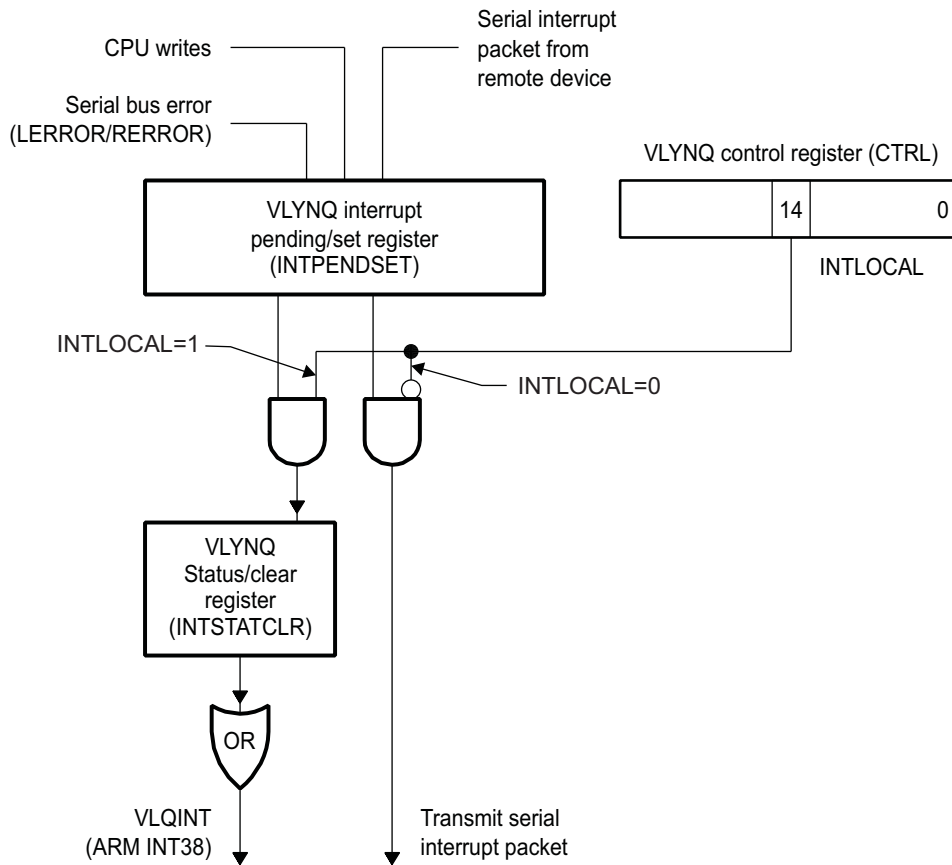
CPU writes

Serial interrupt packet from remote device

Serial bus error (LERROR/RERROR)

VLYNQ control register (CTRL)

VLYNQ interrupt pending/set register (INTPENDSET)

14

0

INTLOCAL

INTLOCAL=1

INTLOCAL=0

VLYNQ Status/clear register (INTSTATCLR)

OR

VLQINT (ARM INT38)

Transmit serial interrupt packet